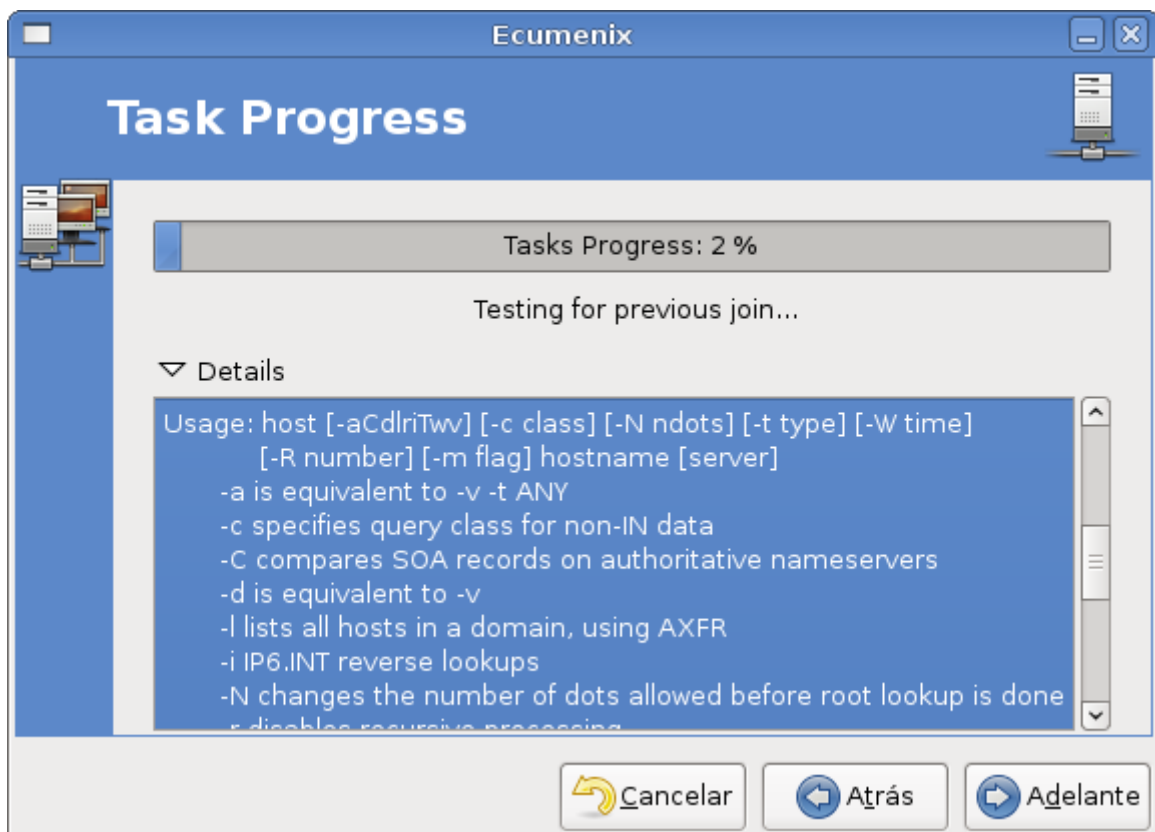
Ecumenix

Task Progress

Tasks Progress: 2 %

Testing for previous join...

Details

Usage: host [-aCdlriTwv] [-c class] [-N ndots] [-t type] [-W time]
[-R number] [-m flag] hostname [server]
-a is equivalent to -v -t ANY
-c specifies query class for non-IN data
-C compares SOA records on authoritative nameservers
-d is equivalent to -v
-l lists all hosts in a domain, using AXFR
-i IP6.INT reverse lookups
-N changes the number of dots allowed before root lookup is done
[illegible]

Cancelar Atrás Adelante